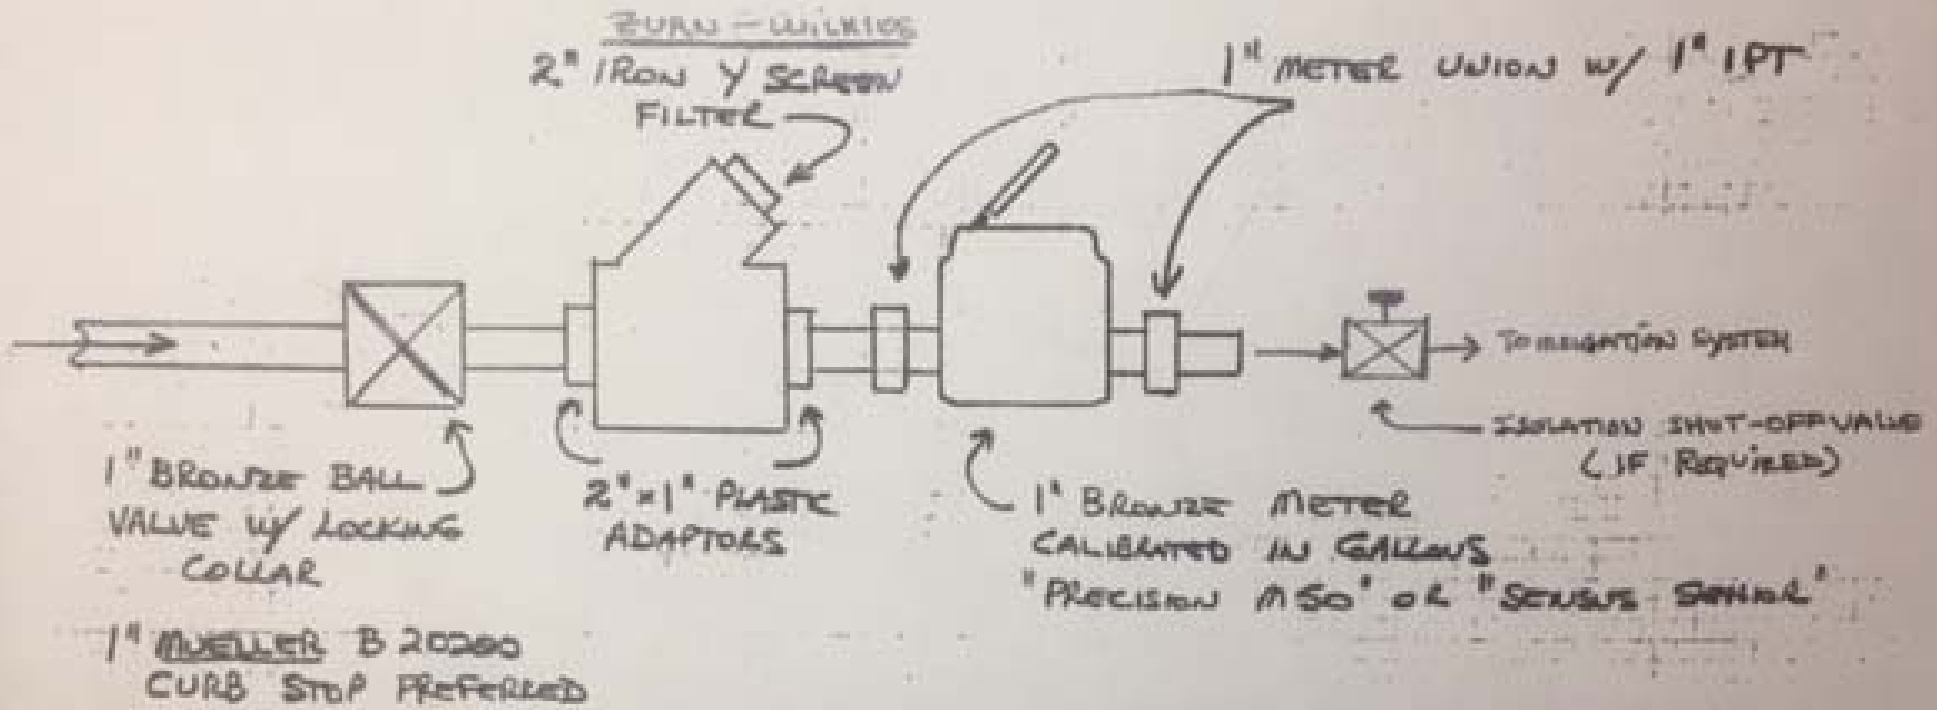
ZURN – WILKINS
2" IRON Y SCREEN FILTER

1" METER UNION W/ 1" IPT

TO IRRIGATION SYSTEM

ISOLATION SHUT-OFF VALVE (IF REQUIRED)

1" BRONZE BALL VALVE W/ LOCKING COLLAR

2" × 1" PLASTIC ADAPTORS

1" BRONZE METER CALIBRATED IN GALLONS "PRECISION M50" OR "SENSUS SONAR"

1" MUELLER B 20200 CURB STOP PREFERRED